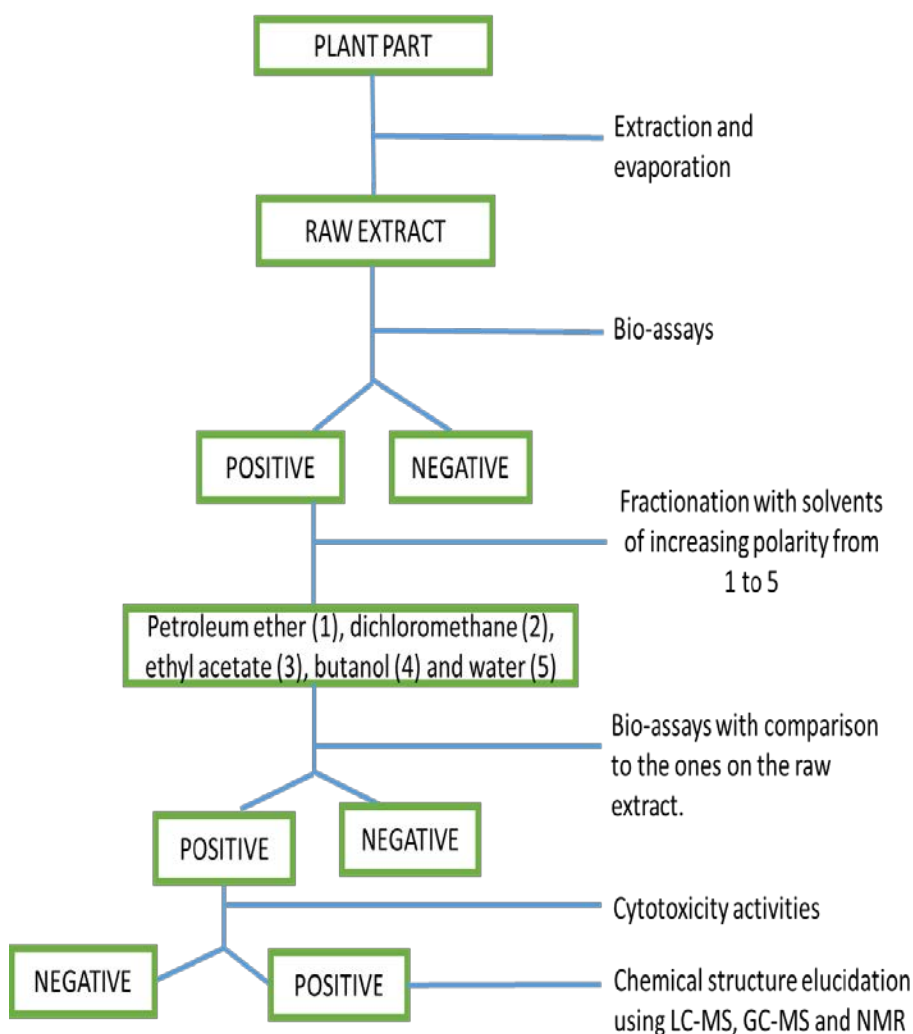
PLANT PART

Extraction and evaporation

RAW EXTRACT

Bio-assays

POSITIVE

NEGATIVE

Fractionation with solvents of increasing polarity from 1 to 5

Petroleum ether (1), dichloromethane (2), ethyl acetate (3), butanol (4) and water (5)

Bio-assays with comparison to the ones on the raw extract.

POSITIVE

NEGATIVE

Cytotoxicity activities

NEGATIVE

POSITIVE

Chemical structure elucidation using LC-MS, GC-MS and NMR